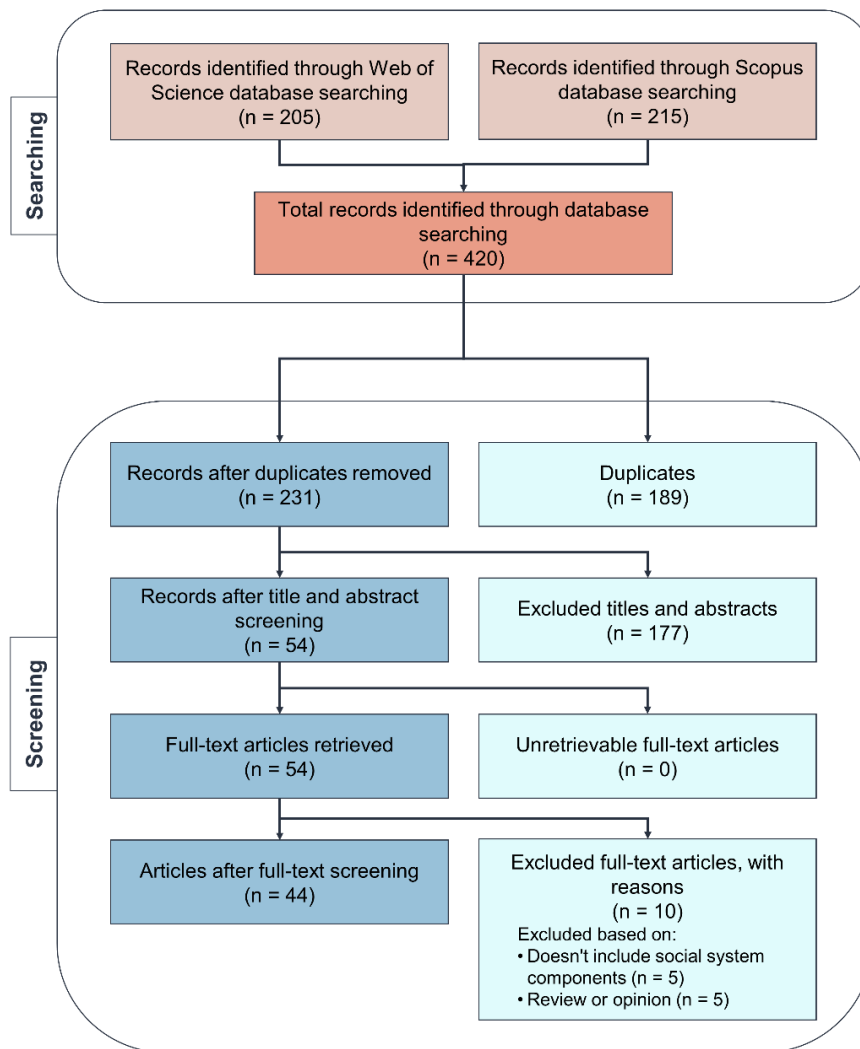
Searching

Records identified through Web of Science database searching
(n = 205)

Records identified through Scopus database searching
(n = 215)

Total records identified through database searching
(n = 420)

Screening

Records after duplicates removed
(n = 231)

Duplicates
(n = 189)

Records after title and abstract screening
(n = 54)

Excluded titles and abstracts
(n = 177)

Full-text articles retrieved
(n = 54)

Unretrievable full-text articles
(n = 0)

Articles after full-text screening
(n = 44)

Excluded full-text articles, with reasons
(n = 10)
Excluded based on:
• Doesn't include social system components (n = 5)
• Review or opinion (n = 5)